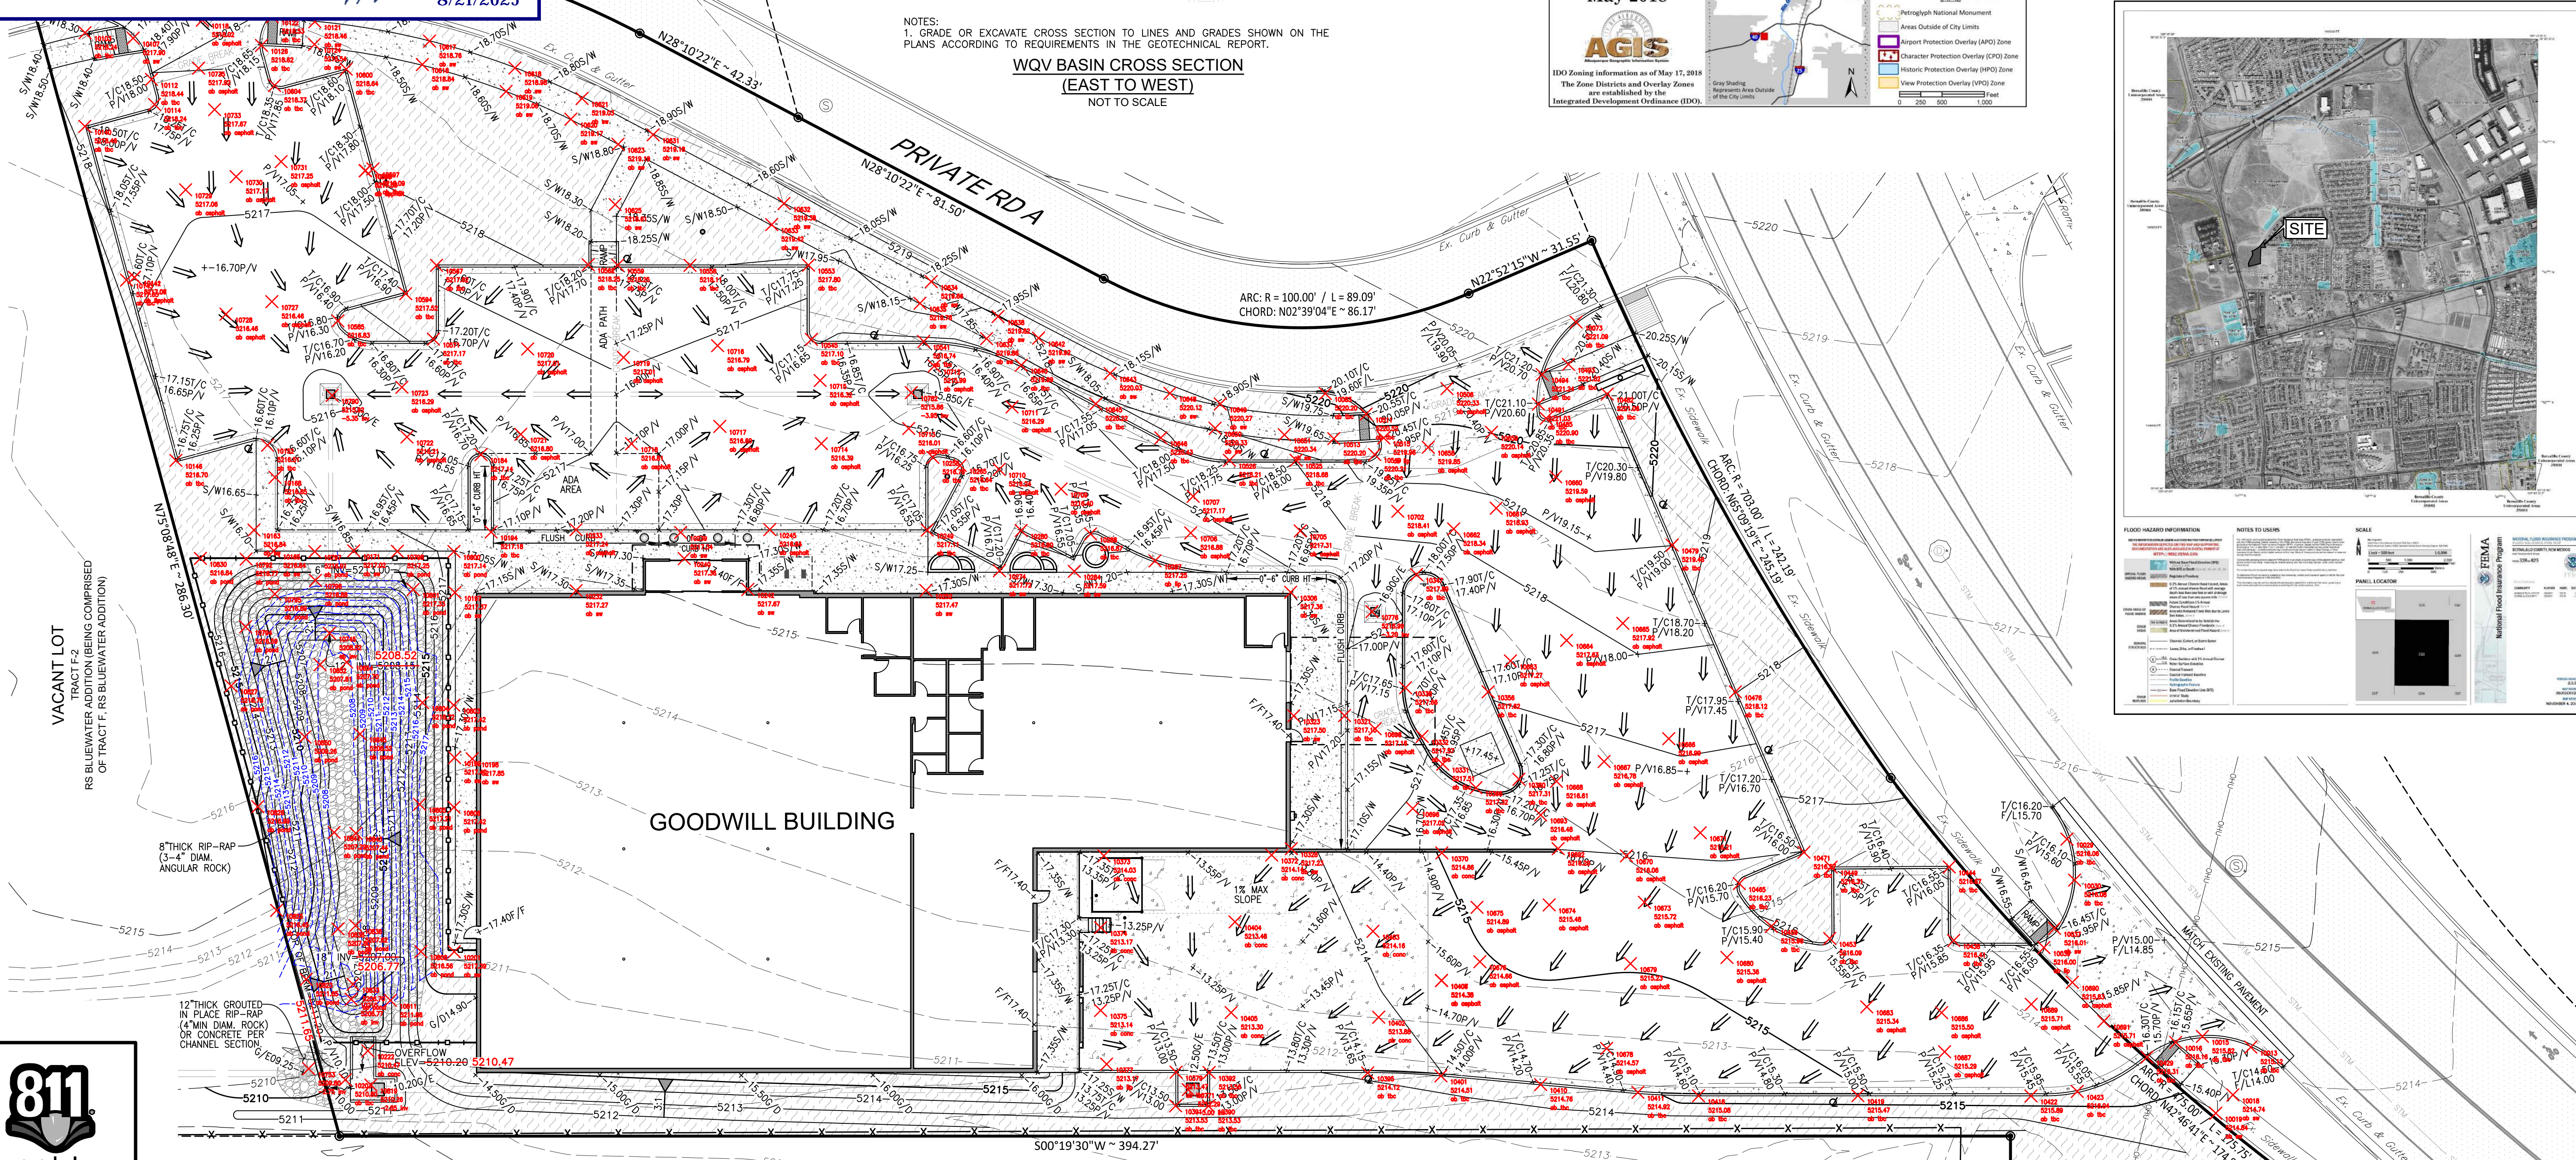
8/21/2023

NOTES:
1. GRADE OR EXCAVATE CROSS SECTION TO LINES AND GRADES SHOWN ON THE PLANS ACCORDING TO REQUIREMENTS IN THE GEOTECHNICAL REPORT.

WQV BASIN CROSS SECTION
(EAST TO WEST)
NOT TO SCALE

AGIS
IDO Zoning information as of May 17, 2018
The Zone Districts and Overlay Zones are established by the Integrated Development Ordinance (IDO).

Petroglyph National Monument
Areas Outside of City Limits
Airport Protection Overlay (APO) Zone
Character Protection Overlay (CPO) Zone
Historic Protection Overlay (HPO) Zone
View Protection Overlay (VPO) Zone
Gray Shading Represents Area Outside of the City Limits
0 250 500 1,000 Feet

SITE

FLOOD HAZARD INFORMATION
NOTES TO USERS
SCALE
PANEL LOCATOR
FEMA
National Flood Insurance Program

N28°10'22"E ~ 42.33'
N28°10'22"E ~ 81.50'
PRIVATE RD A
Ex. Curb & Gutter
ARC: R = 100.00' / L = 89.09'
CHORD: N02°39'04"E ~ 86.17'
N22°52'15"W ~ 31.55'
ARC: R = 703.00' / L = 242.19'
CHORD: N05°09'19"E ~ 245.19'
Ex. Sidewalk
Ex. Curb & Gutter
N75°08'48"E ~ 286.30'
S00°19'30"W ~ 394.27'
ARC: R = 175.00'
CHORD: N42°46'41"E

VACANT LOT
TRACT F-2
RS BLUEWATER ADDITION (BEING COMPRISED OF TRACT F, RS BLUEWATER ADDITION)

GOODWILL BUILDING

ADA PATH
RAMP
ADA AREA
FLUSH CURB
CURB HT
0"-6" CURB HT
FLUSH CURB
1% MAX SLOPE
MATCH EXISTING PAVEMENT

8"THICK RIP-RAP (3-4" DIAM. ANGULAR ROCK)
12"THICK GROUTED IN PLACE RIP-RAP (4"MIN DIAM. ROCK) OR CONCRETE PER CHANNEL SECTION
OVERFLOW ELEV=5210.20 5210.47
INV=5207.00
5206.77
5208.52
5208.15

5210
5211
5212
5213
5214
5215
5216
5217
5218
5219
5220

811